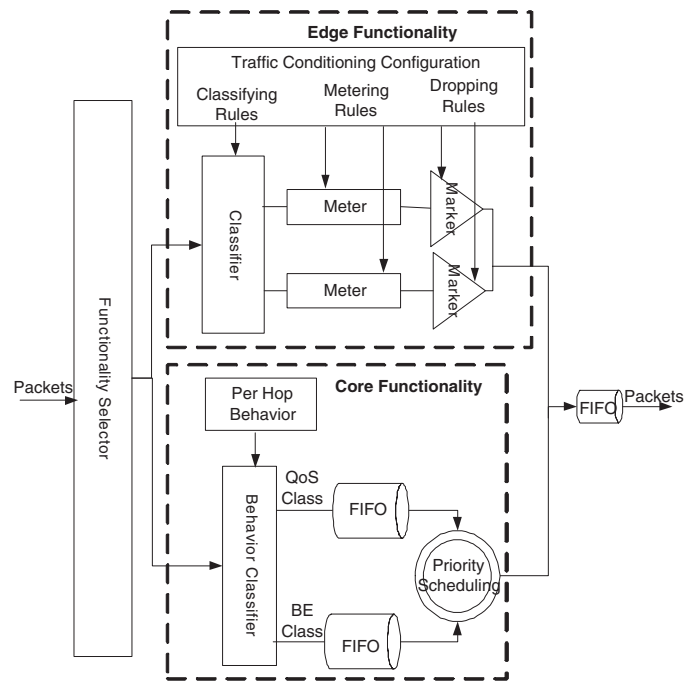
Edge Functionality

Traffic Conditioning Configuration

Classifying Rules

Metering Rules

Dropping Rules

Classifier

Meter

Marker

Meter

Marker

Packets

Functionality Selector

Core Functionality

Per Hop Behavior

FIFO

Packets

QoS Class

Behavior Classifier

FIFO

Priority Scheduling

BE Class

FIFO